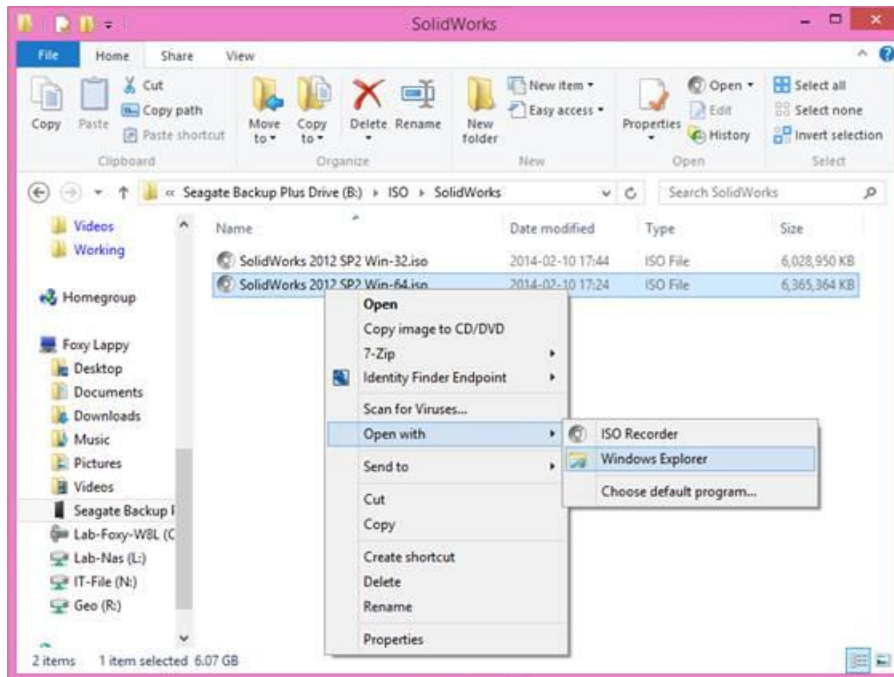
SolidWorks

File Home Share View

Cut
Copy path
Copy Paste
Paste shortcut
Clipboard

Move to
Copy to
Delete Rename
Organize

New folder
New item
Easy access
New

Properties
Open
Edit
History
Open

Select all
Select none
Invert selection
Select

« Seagate Backup Plus Drive (B:) › ISO › SolidWorks

Search SolidWorks

Videos
Working

Homegroup

Foxy Lappy
Desktop
Documents
Downloads
Music
Pictures
Videos
Seagate Backup I
Lab-Foxy-W8L (C
Lab-Nas (L:)
IT-File (N:)
Geo (R:)

| Name | Date modified | Type | Size |
|---|---|---|---|
| SolidWorks 2012 SP2 Win-32.iso | 2014-02-10 17:44 | ISO File | 6,028,950 KB |
| SolidWorks 2012 SP2 Win-64.iso | 2014-02-10 17:24 | ISO File | 6,365,364 KB |

Open
Copy image to CD/DVD
7-Zip
Identity Finder Endpoint
Scan for Viruses...
Open with
Send to
Cut
Copy
Create shortcut
Delete
Rename
Properties

ISO Recorder
Windows Explorer
Choose default program...

2 items 1 item selected 6.07 GB